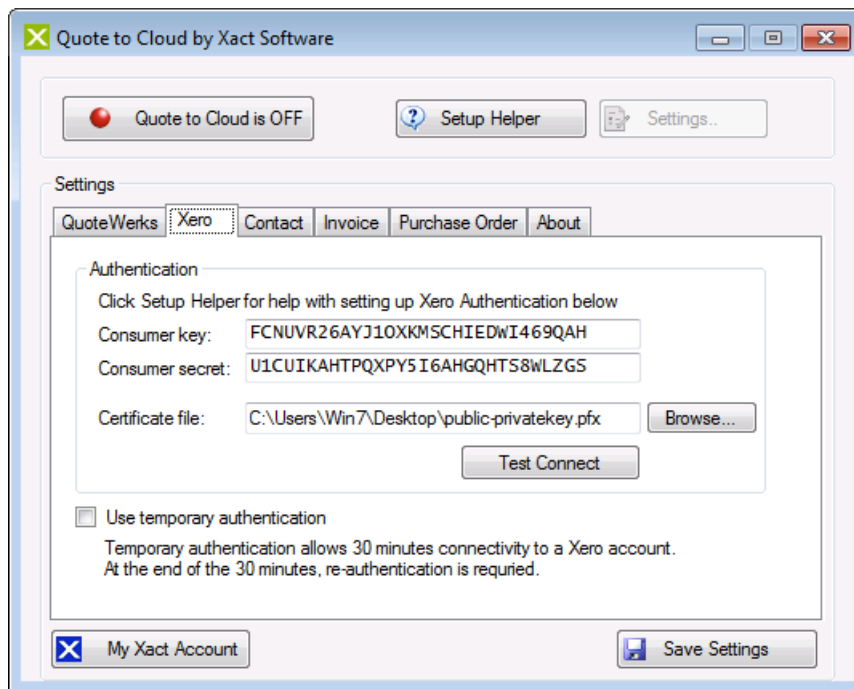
Quote to Cloud by Xact Software

Quote to Cloud is OFF

Setup Helper

Settings..

Settings

QuoteWerks | Xero | Contact | Invoice | Purchase Order | About

Authentication

Click Setup Helper for help with setting up Xero Authentication below

Consumer key: FCNUVR26AYJ1OXKMSCHIEDWI469QAH

Consumer secret: U1CUIKAHTPQXPY5I6AHGQHTS8WLZGS

Certificate file: C:\Users\Win7\Desktop\public-privatekey.pfx

Browse...

Test Connect

Use temporary authentication

Temporary authentication allows 30 minutes connectivity to a Xero account. At the end of the 30 minutes, re-authentication is requried.

My Xact Account

Save Settings